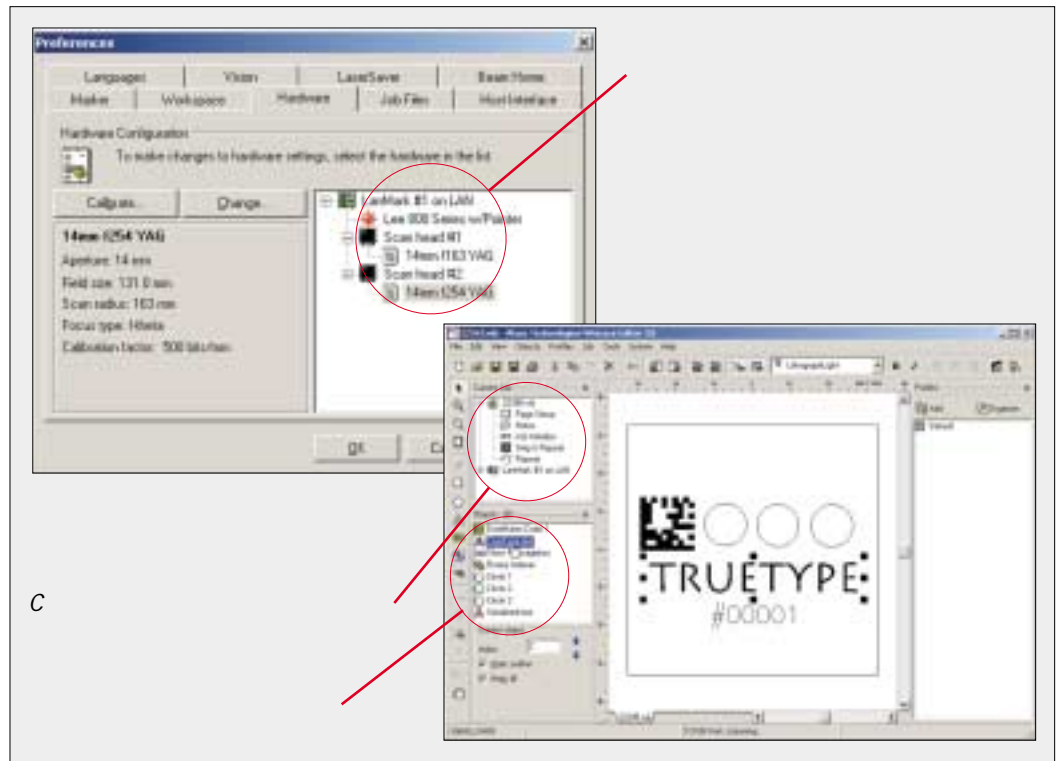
Preferences

Languages | Vision | LaserSaver | Beam Home
Marker | Workspace | Hardware | Job Files | Host Interface

Hardware Configuration

To make changes to hardware settings, select the hardware in the list.

Calibrate... | Change...

14mm (254 YAG)
Aperture: 14 mm
Field size: 131.0 mm
Scan radius: 163 mm
Focus type: fitheta
Calibration factor: 500 bits/mm

LanMark #1 on LAN
Lee 808 Series w/Pointer
Scan head #1
14mm (163 YAG)
Scan head #2
14mm (254 YAG)

OK | C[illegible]

C

TRUETYPE
#00001